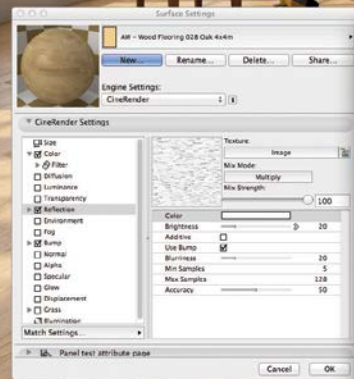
Surface Settings

AM - Wood Flooring 02B Oak 4x4m

New... Rename... Delete... Share...

Engine Settings:
CineRender

CineRender Settings

Size
Color
Filter
Diffusion
Luminance
Transparency
Reflection
Environment
Fog
Bump
Normal
Alpha
Specular
Glow
Displacement
Grass
Illumination

Match Settings...

Texture:
Image
Mix Mode:
Multiply
Mix Strength:
100

| | |
|---|---|
| Color | |
| Brightness | 20 |
| Additive | |
| Use Bump | |
| Blurriness | 20 |
| Min Samples | 5 |
| Max Samples | 128 |
| Accuracy | 50 |

Panel test attribute page

Cancel OK